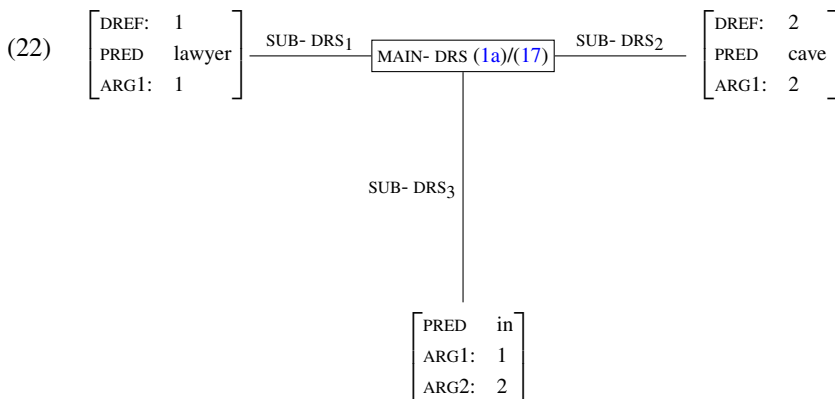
(22)

| | |
|---|---|
| DREF: | 1 |
| PRED | lawyer |
| ARG1: | 1 |

SUB- DRS$_1$

MAIN- DRS (1a)/(17)

SUB- DRS$_2$

| | |
|---|---|
| DREF: | 2 |
| PRED | cave |
| ARG1: | 2 |

SUB- DRS$_3$

| | |
|---|---|
| PRED | in |
| ARG1: | 1 |
| ARG2: | 2 |